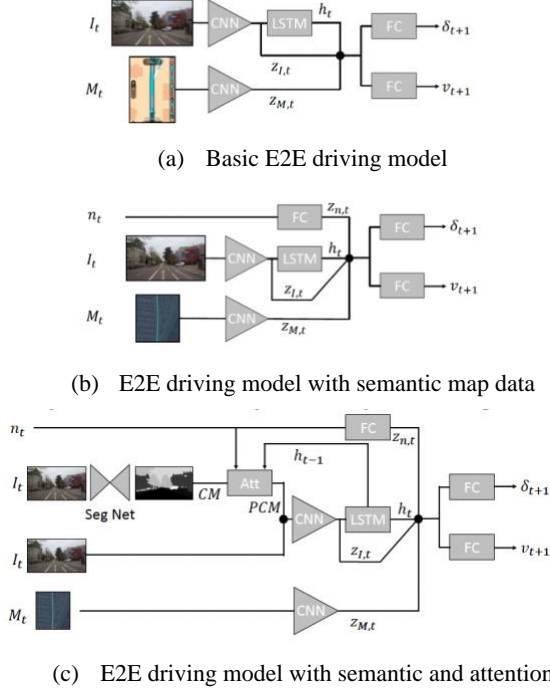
$I_t$ CNN LSTM $h_t$ FC $\delta_{t+1}$
$z_{I,t}$
$M_t$ CNN $z_{M,t}$ FC $v_{t+1}$

(a) Basic E2E driving model

$n_t$ FC $z_{n,t}$
FC $\delta_{t+1}$
$I_t$ CNN LSTM $h_t$
$z_{I,t}$
FC $v_{t+1}$
$M_t$ CNN $z_{M,t}$

(b) E2E driving model with semantic map data

$n_t$ FC $z_{n,t}$
$h_{t-1}$
$I_t$ Seg Net $CM$ Att
$PCM$ CNN LSTM $h_t$ FC $\delta_{t+1}$
$I_t$ $z_{I,t}$ FC $v_{t+1}$
$M_t$ CNN $z_{M,t}$

(c) E2E driving model with semantic and attention